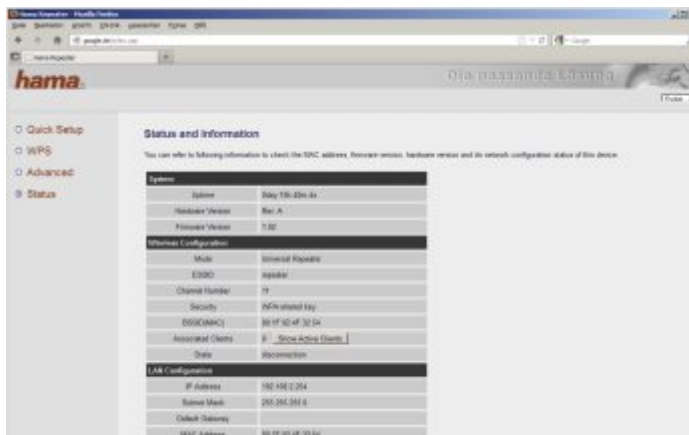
Hama Repeater - Mozilla Firefox

hama

Die passende Lösung

Quick Setup
WPS
Advanced
Status

Status and Information

You can refer to following information to check the MAC address, firmware version, hardware version and its network configuration status of this device.

| System | |
|---|---|
| Uptime | 0day 19h 40m 4s |
| Hardware Version | Rev. A |
| Firmware Version | 1.02 |
| **Wireless Configuration** | |
| Mode | Universal Repeater |
| ESSID | repeater |
| Channel Number | 11 |
| Security | WPA shared key |
| BSSID(MAC) | 00:1F:92:4F:32:54 |
| Associated Clients | 0 Show Active Clients |
| State | disconnection |
| **LAN Configuration** | |
| IP Address | 192.168.2.254 |
| Subnet Mask | 255.255.255.0 |
| Default Gateway | |
| MAC Address | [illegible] |